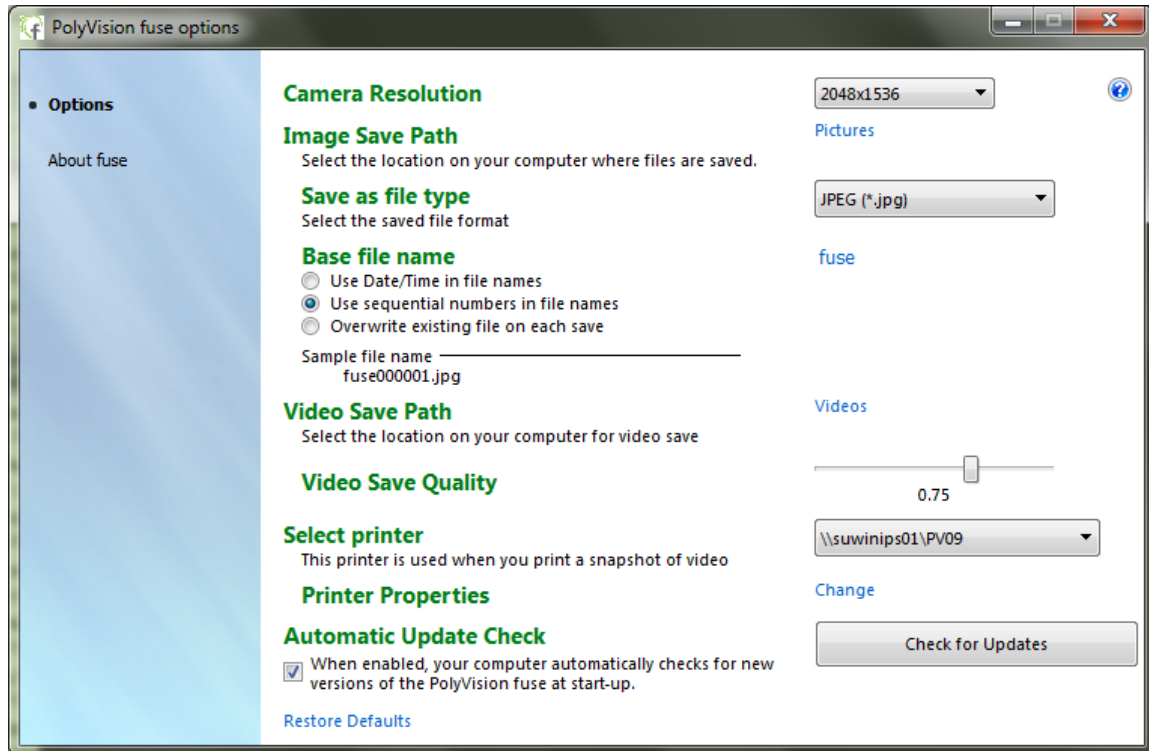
PolyVision fuse options

• Options

About fuse

Camera Resolution

2048x1536

Image Save Path

Select the location on your computer where files are saved.

Pictures

Save as file type

Select the saved file format

JPEG (*.jpg)

Base file name

Use Date/Time in file names

Use sequential numbers in file names

Overwrite existing file on each save

fuse

Sample file name

fuse000001.jpg

Video Save Path

Select the location on your computer for video save

Videos

Video Save Quality

0.75

Select printer

This printer is used when you print a snapshot of video

\\suwinips01\PV09

Printer Properties

Change

Automatic Update Check

When enabled, your computer automatically checks for new versions of the PolyVision fuse at start-up.

Check for Updates

Restore Defaults